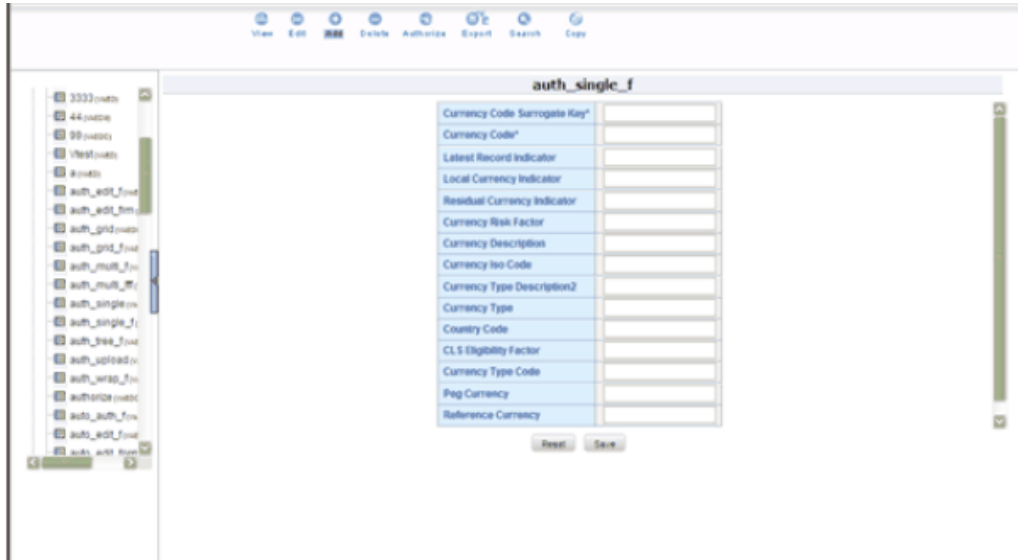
View Edit Add Delete Authorize Export Search Copy

3333
44
99
Vtest
a
auth_edit_f
auth_edit_fm
auth_grid
auth_grid_f
auth_multi_f
auth_multi_ff
auth_single
auth_single_f
auth_tree_f
auth_upload
auth_wrap_f
authorize
auto_auth_f
auto_edit_f
auto_edit_fm

auth_single_f

| Currency Code Surrogate Key* | |
|---|---|
| Currency Code* | |
| Latest Record Indicator | |
| Local Currency Indicator | |
| Residual Currency Indicator | |
| Currency Risk Factor | |
| Currency Description | |
| Currency Iso Code | |
| Currency Type Description2 | |
| Currency Type | |
| Country Code | |
| CLS Eligibility Factor | |
| Currency Type Code | |
| Peg Currency | |
| Reference Currency | |

Reset Save